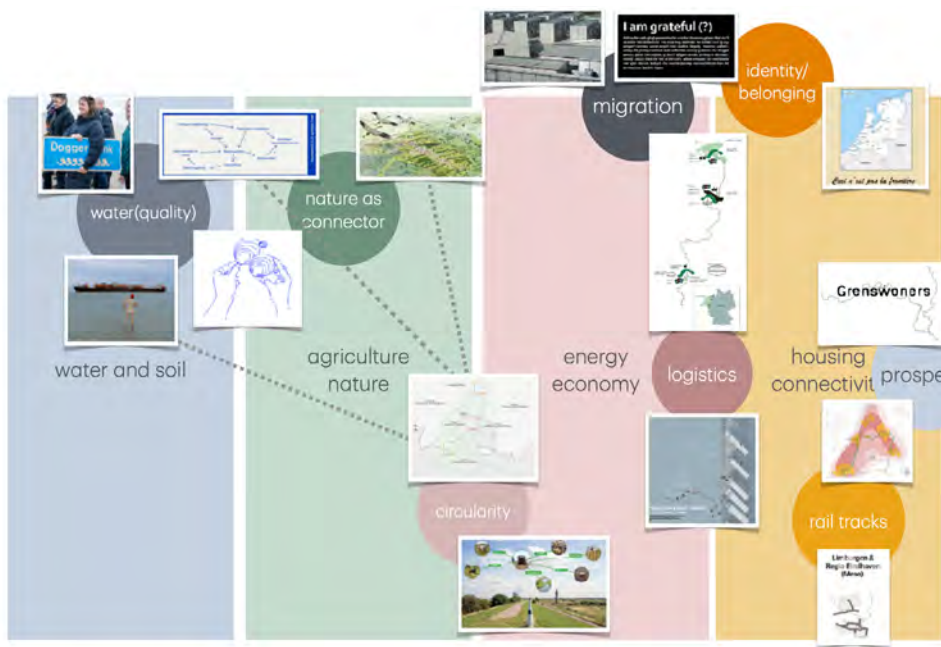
I am grateful (?)

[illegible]

migration

identity/ belonging

Dogger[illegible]

water(quality)

nature as connector

Ceci n'est pas la frontière

Grenswoners

water and soil

agriculture nature

energy economy

logistics

housing connectivit

prospe

circularity

rail tracks

Limburgse & Regio Eindhoven (Maas)